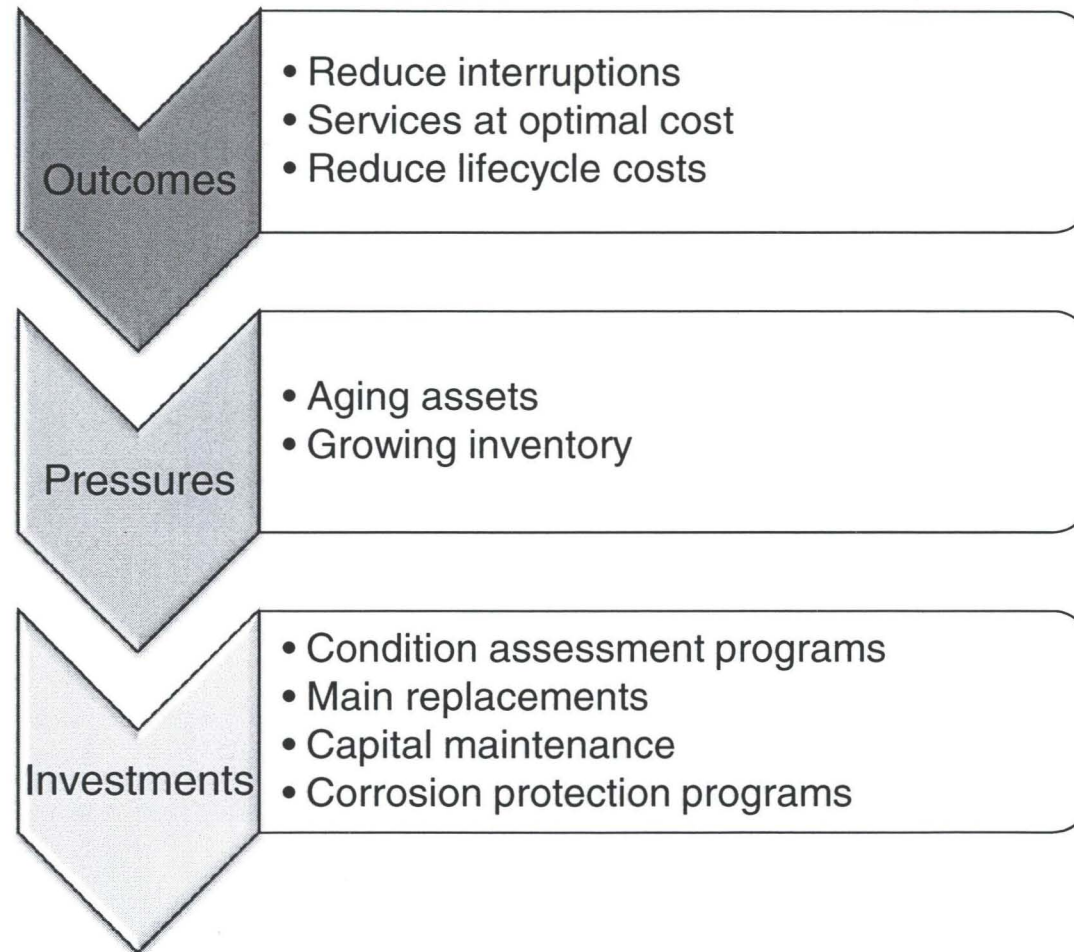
Outcomes

• Reduce interruptions
• Services at optimal cost
• Reduce lifecycle costs

Pressures

• Aging assets
• Growing inventory

Investments

• Condition assessment programs
• Main replacements
• Capital maintenance
• Corrosion protection programs